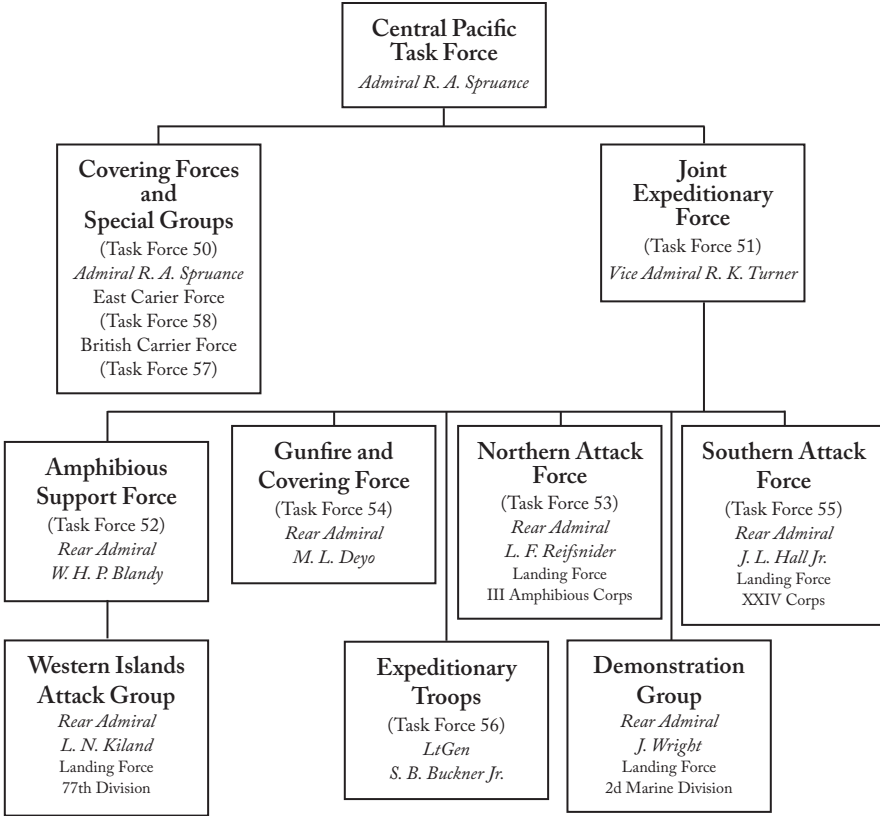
Central Pacific Task Force
Admiral R. A. Spruance

Covering Forces and Special Groups
(Task Force 50)
Admiral R. A. Spruance
East Carier Force
(Task Force 58)
British Carrier Force
(Task Force 57)

Joint Expeditionary Force
(Task Force 51)
Vice Admiral R. K. Turner

Amphibious Support Force
(Task Force 52)
Rear Admiral
W. H. P. Blandy

Gunfire and Covering Force
(Task Force 54)
Rear Admiral
M. L. Deyo

Northern Attack Force
(Task Force 53)
Rear Admiral
L. F. Reifsnider
Landing Force
III Amphibious Corps

Southern Attack Force
(Task Force 55)
Rear Admiral
J. L. Hall Jr.
Landing Force
XXIV Corps

Western Islands Attack Group
Rear Admiral
L. N. Kiland
Landing Force
77th Division

Expeditionary Troops
(Task Force 56)
LtGen
S. B. Buckner Jr.

Demonstration Group
Rear Admiral
J. Wright
Landing Force
2d Marine Division